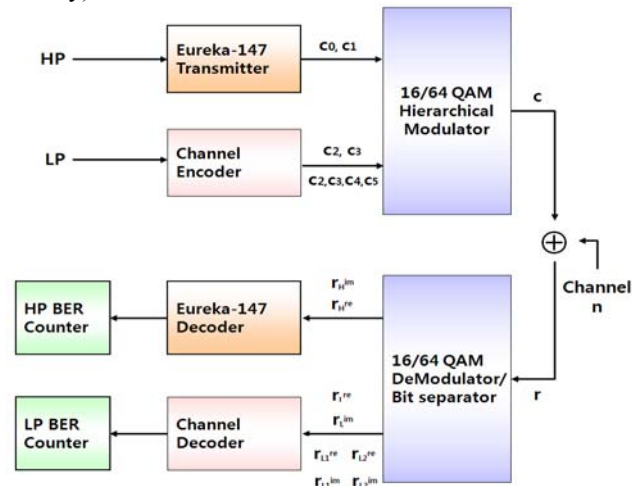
HP
Eureka-147 Transmitter
$c_0$, $c_1$
16/64 QAM Hierarchical Modulator
c
LP
Channel Encoder
$c_2$, $c_3$
$c_2, c_3, c_4, c_5$
$\oplus$
Channel
n
HP BER Counter
Eureka-147 Decoder
$r_H^{im}$
$r_H^{re}$
16/64 QAM DeModulator/ Bit separator
r
LP BER Counter
Channel Decoder
$r_L^{re}$
$r_L^{im}$
$r_{L1}^{re}$ $r_{L2}^{re}$
$r_{L1}^{im}$ $r_{L2}^{im}$